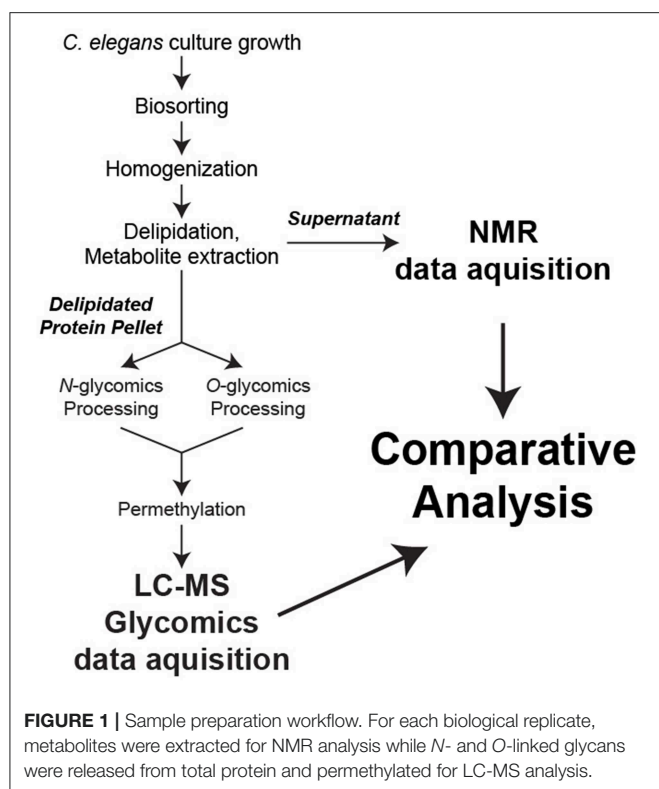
C. elegans culture growth

Biosorting

Homogenization

Delipidation, Metabolite extraction

Supernatant

NMR data aquisition

Delipidated Protein Pellet

N-glycomics Processing

O-glycomics Processing

Permethylation

LC-MS Glycomics data aquisition

Comparative Analysis

FIGURE 1 | Sample preparation workflow. For each biological replicate, metabolites were extracted for NMR analysis while N- and O-linked glycans were released from total protein and permethylated for LC-MS analysis.